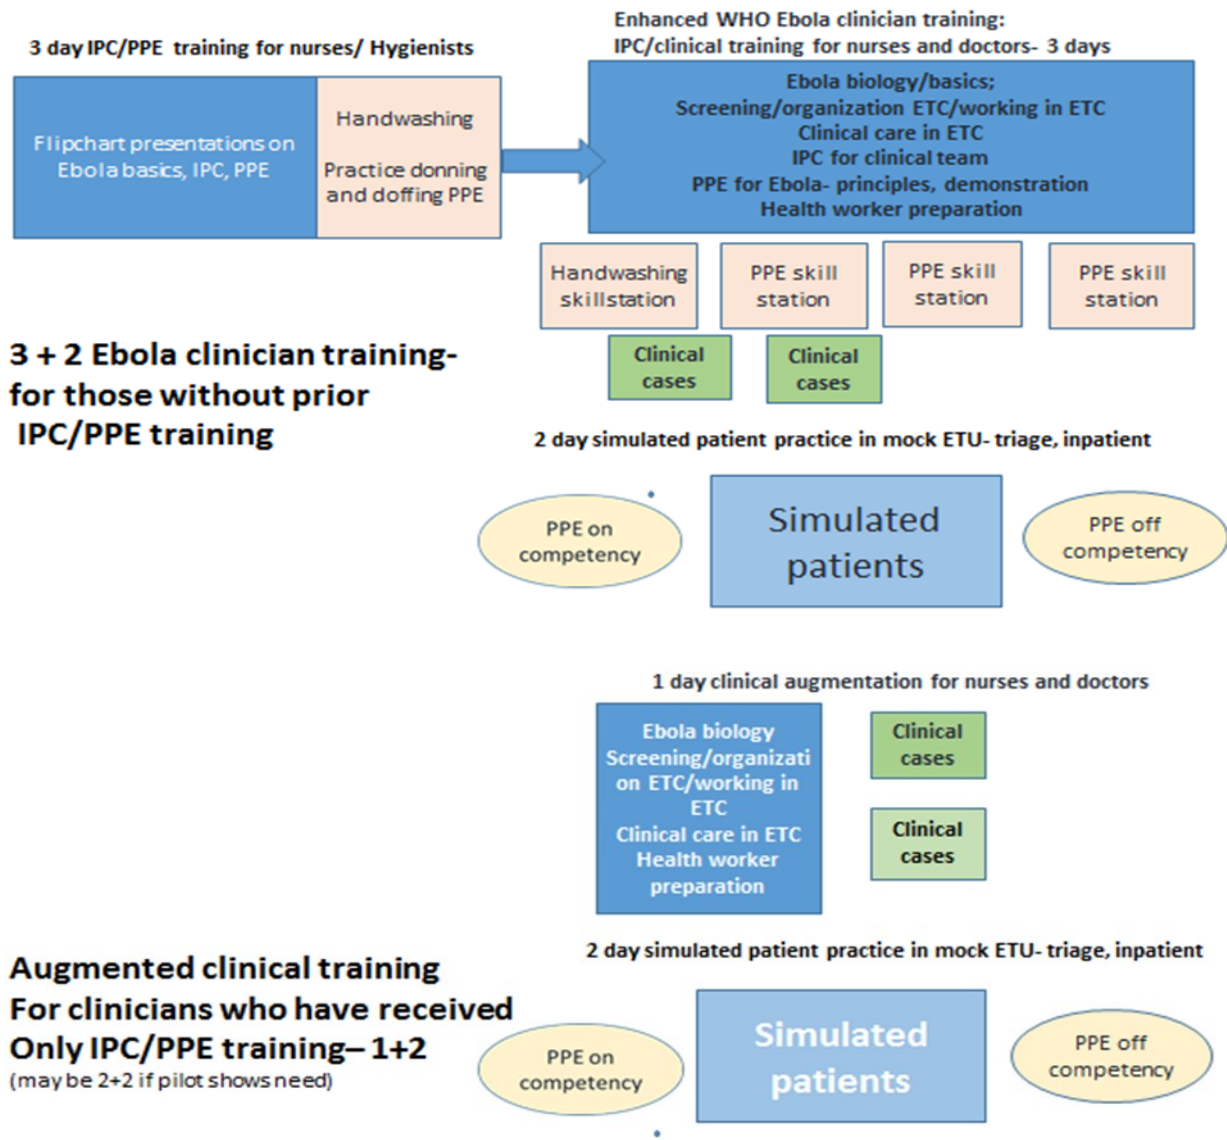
3 day IPC/PPE training for nurses/ Hygienists

Flipchart presentations on Ebola basics, IPC, PPE

Handwashing

Practice donning and doffing PPE

Enhanced WHO Ebola clinician training: IPC/clinical training for nurses and doctors- 3 days

Ebola biology/basics;
Screening/organization ETC/working in ETC
Clinical care in ETC
IPC for clinical team
PPE for Ebola- principles, demonstration
Health worker preparation

Handwashing skillstation

PPE skill station

PPE skill station

PPE skill station

Clinical cases

Clinical cases

3 + 2 Ebola clinician training- for those without prior IPC/PPE training

2 day simulated patient practice in mock ETU- triage, inpatient

PPE on competency

Simulated patients

PPE off competency

1 day clinical augmentation for nurses and doctors

Ebola biology
Screening/organization ETC/working in ETC
Clinical care in ETC
Health worker preparation

Clinical cases

Clinical cases

Augmented clinical training For clinicians who have received Only IPC/PPE training– 1+2
(may be 2+2 if pilot shows need)

2 day simulated patient practice in mock ETU- triage, inpatient

PPE on competency

Simulated patients

PPE off competency